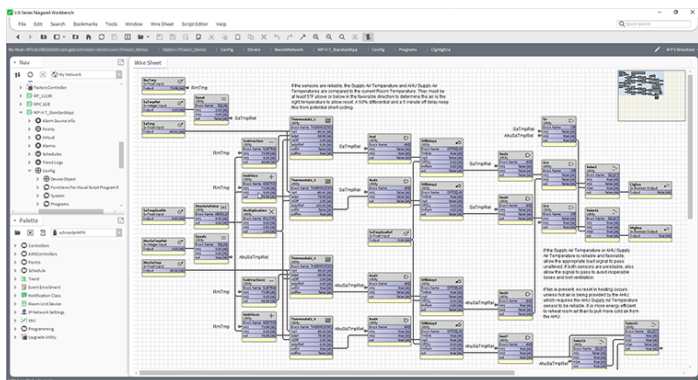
U.S Series Niagara4 Workbench

File Edit Search Bookmarks Tools Window Wire Sheet Script Editor Help

Config | Drivers | BacnetNetwork | Config | Programs

Nav

My Network

Wire Sheet

Palette

Controllers
Points
Schedule
Trend
Programming

If the sensors are reliable, the Supply Air Temperature and AHU Supply Air Temperature are compared to the current Room Temperature. They must be at least 5°F above or below in the favorable direction to determine the air is the right temperature to allow reset. A 10% differential and a 5 minute off delay keep this from potential short cycling.

RmTmp

SaTmpRel

AhuSaTmpRel

Thermostat

Subtraction

Addition

Multiplication

And

Or

Select

If the Supply Air Temperature or AHU Supply Air Temperature is reliable and favorable, allow the appropriate heat signal to pass unaltered. If both sensors are unreliable, also allow the signal to pass to avoid expensive boxes and cold ventilation.

If fan is present, no reset in heating occurs unless hot air is being provided by the AHU which requires the AHU Supply Air Temperature sensor to be reliable. It is more energy efficient to reheat room air than to pull more cold air from the AHU.